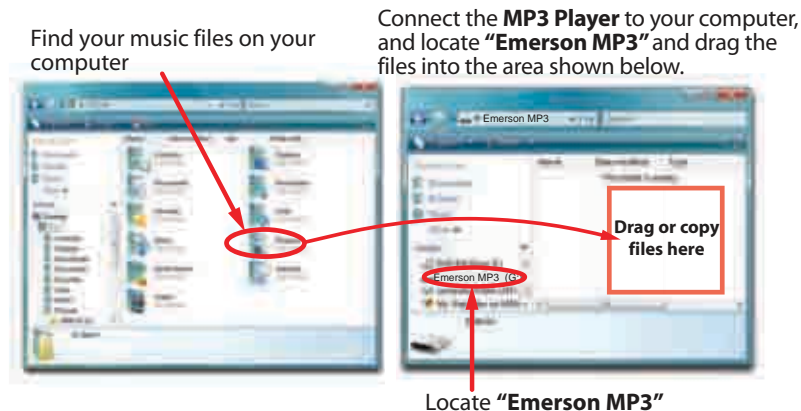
Find your music files on your computer

Connect the **MP3 Player** to your computer, and locate **"Emerson MP3"** and drag the files into the area shown below.

Emerson MP3

Drag or copy files here

Emerson MP3 (G:)

Locate **"Emerson MP3"**